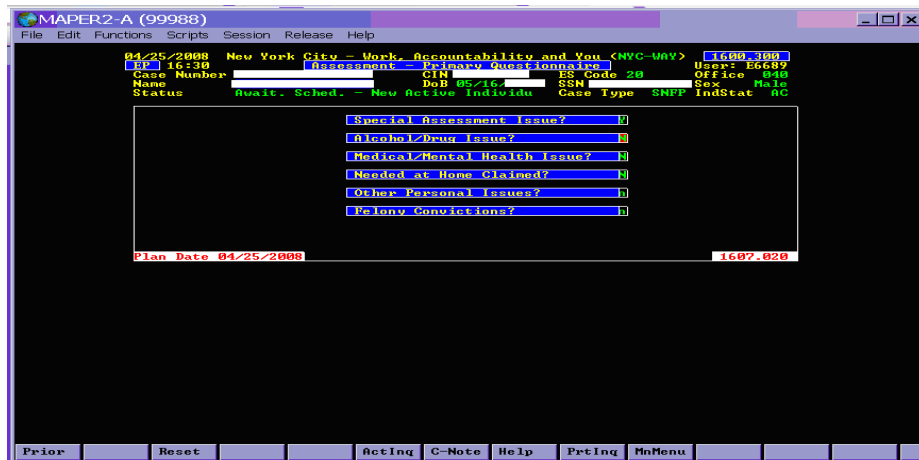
MAPER2-A (99988)

File Edit Functions Scripts Session Release Help

04/25/2008 New York City - Work, Accountability and You (NYC-WAY) 1600.300
EP 16:30 Assessment - Primary Questionnaire User: E6689
Case Number CIN ES Code 20 Office 040
Name DoB 05/16/ SSN Sex Male
Status Await. Sched. - New Active Individu Case Type SNFP IndStat AC

Special Assessment Issue? Y
Alcohol/Drug Issue? N
Medical/Mental Health Issue? N
Needed at Home Claimed? N
Other Personal Issues? n
Felony Convictions? n

Plan Date 04/25/2008 1607.020

Prior Reset ActInq C-Note Help PrtInq MnMenu